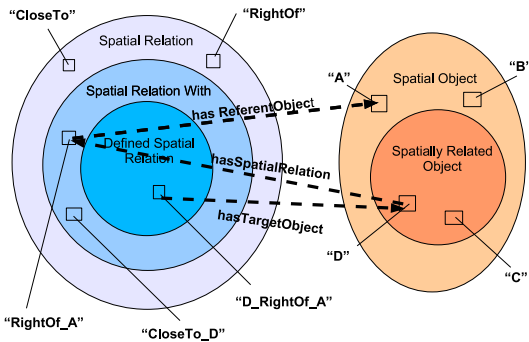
“CloseTo”

“RightOf”

Spatial Relation

Spatial Relation With

Defined Spatial Relation

has ReferentObject

hasSpatialRelation

hasTargetObject

“A”

“B”

Spatial Object

Spatially Related Object

“D”

“C”

“RightOf_A”

“CloseTo_D”

“D_RightOf_A”